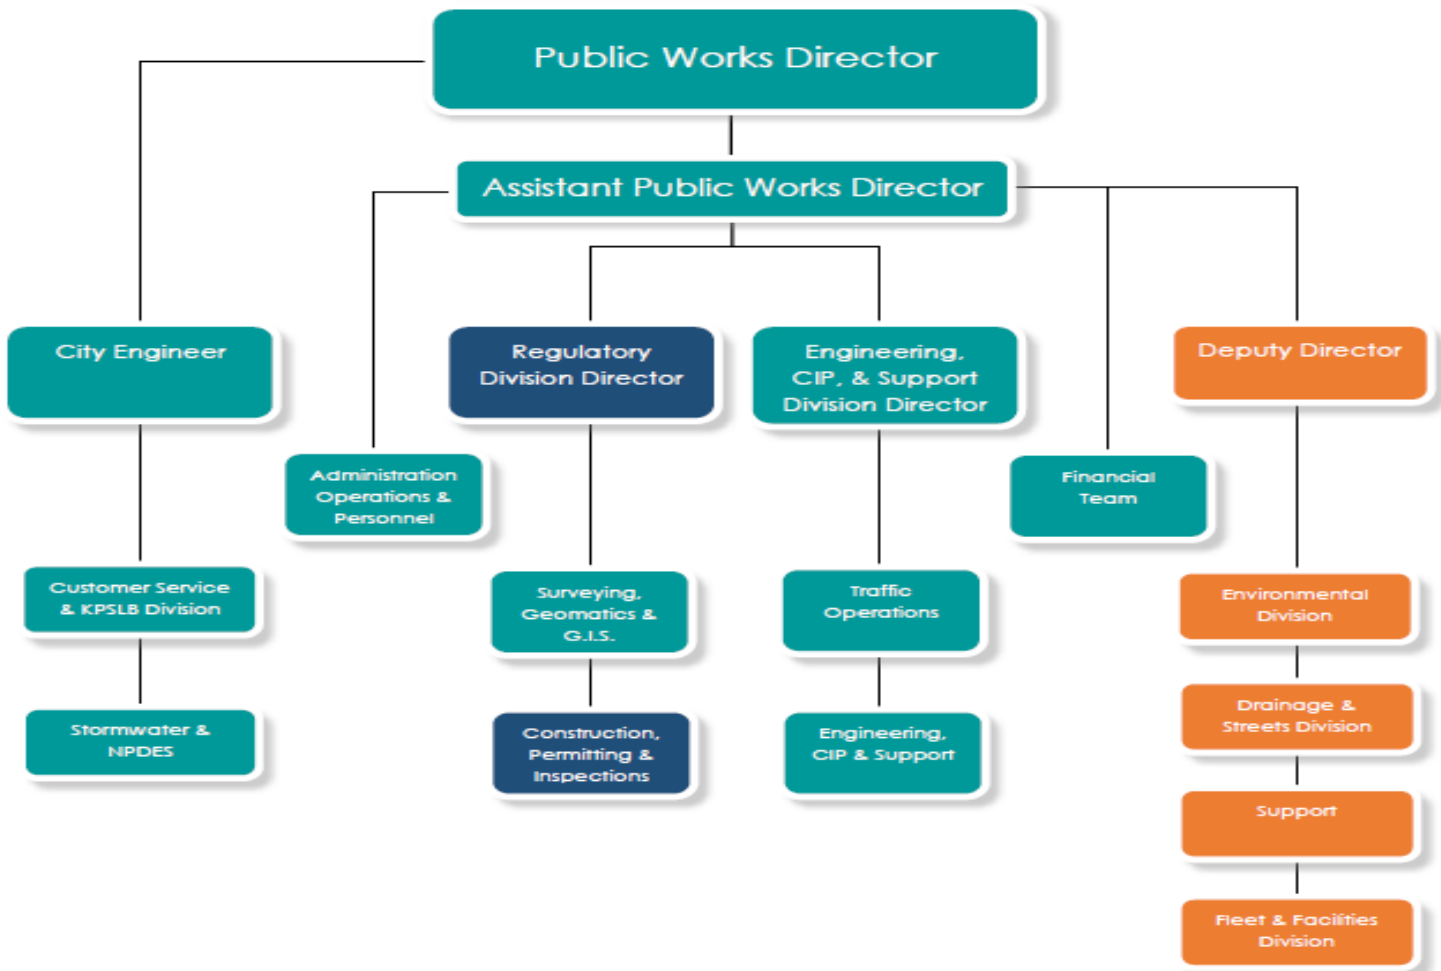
Public Works Director

Assistant Public Works Director

City Engineer

Customer Service & KPSLB Division

Stormwater & NPDES

Administration Operations & Personnel

Regulatory Division Director

Surveying, Geomatics & G.I.S.

Construction, Permitting & Inspections

Engineering, CIP, & Support Division Director

Traffic Operations

Engineering, CIP & Support

Financial Team

Deputy Director

Environmental Division

Drainage & Streets Division

Support

Fleet & Facilities Division